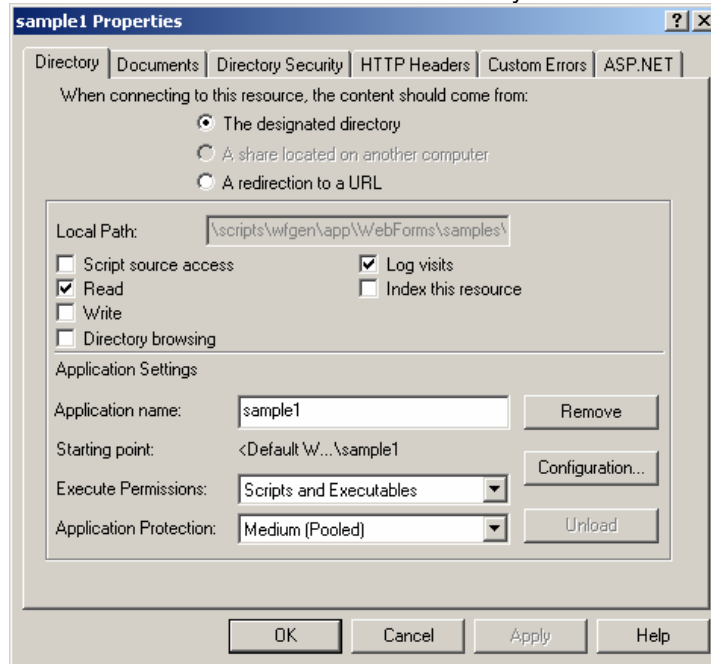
sample1 Properties

?

X

Directory | Documents | Directory Security | HTTP Headers | Custom Errors | ASP.NET

When connecting to this resource, the content should come from:

The designated directory

A share located on another computer

A redirection to a URL

Local Path: \scripts\wfgen\app\WebForms\samples\

Script source access

Read

Write

Directory browsing

Log visits

Index this resource

Application Settings

Application name: sample1

Remove

Starting point: <Default W...\sample1

Configuration...

Execute Permissions: Scripts and Executables

Application Protection: Medium (Pooled)

Unload

OK

Cancel

Apply

Help